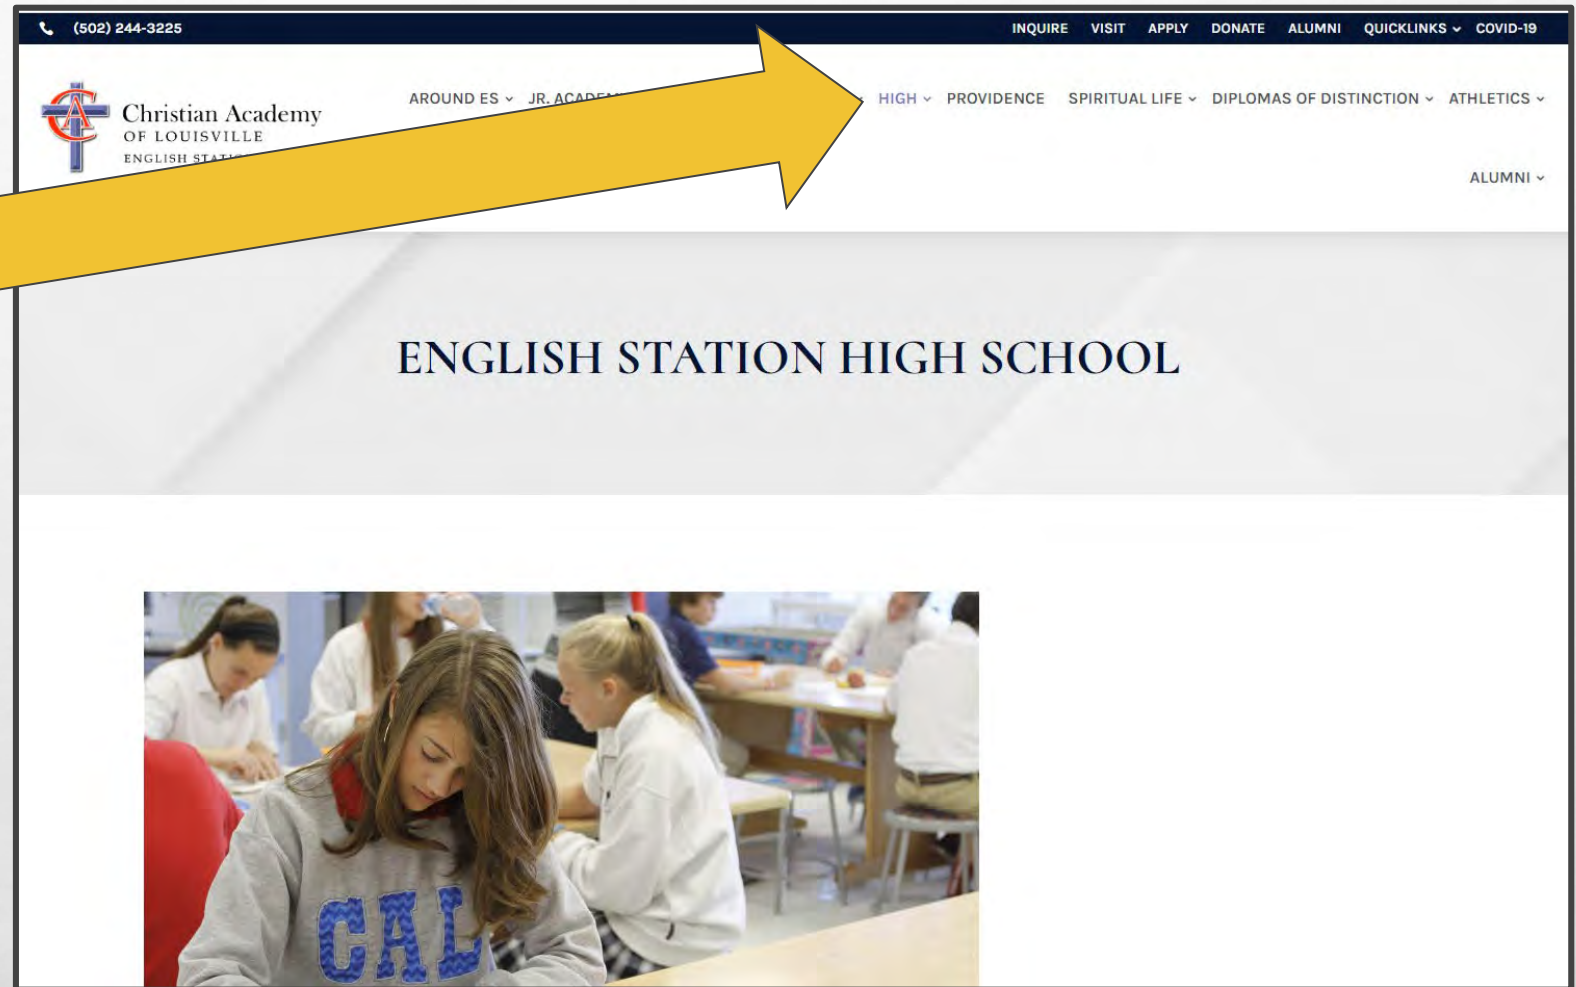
(502) 244-3225

INQUIRE VISIT APPLY DONATE ALUMNI QUICKLINKS COVID-19

Christian Academy
OF LOUISVILLE
ENGLISH STAT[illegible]

AROUND ES JR. ACAD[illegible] HIGH PROVIDENCE SPIRITUAL LIFE DIPLOMAS OF DISTINCTION ATHLETICS ALUMNI

ENGLISH STATION HIGH SCHOOL

CAL